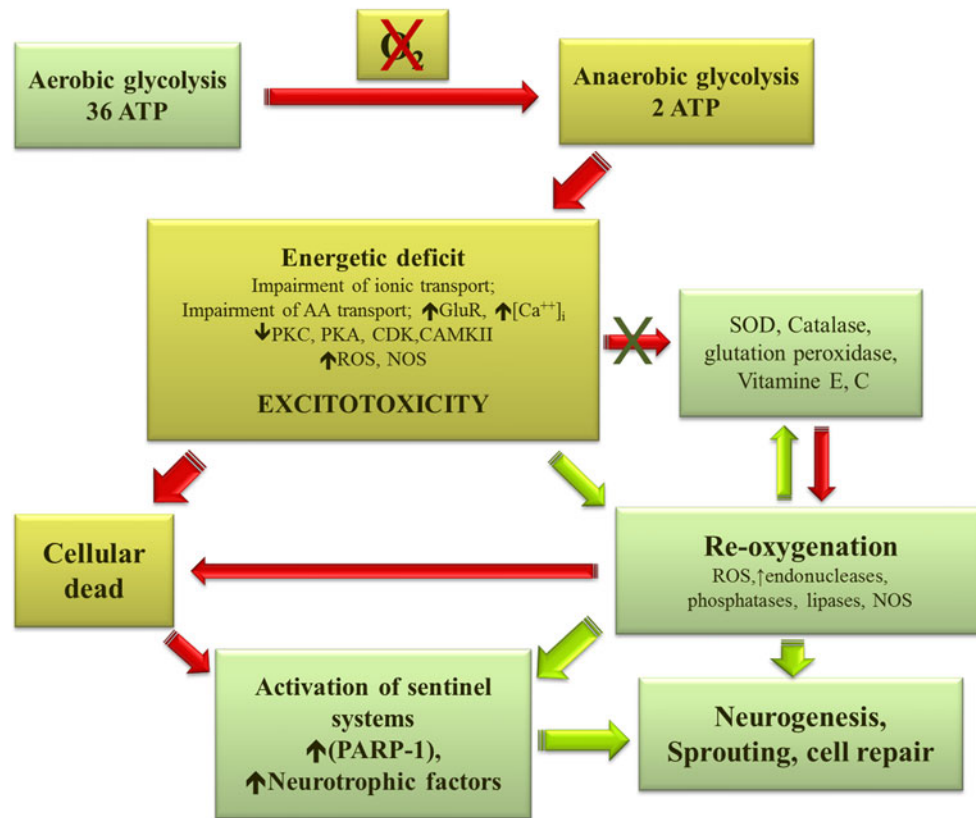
Aerobic glycolysis
36 ATP

$O_2$

Anaerobic glycolysis
2 ATP

Energetic deficit
Impairment of ionic transport;
Impairment of AA transport; ↑GluR, ↑$[Ca^{++}]_i$
↓PKC, PKA, CDK,CAMKII
↑ROS, NOS

EXCITOTOXICITY

SOD, Catalase, glutation peroxidase, Vitamine E, C

Cellular dead

Re-oxygenation
ROS,↑endonucleases, phosphatases, lipases, NOS

Activation of sentinel systems
↑(PARP-1),
↑Neurotrophic factors

Neurogenesis, Sprouting, cell repair